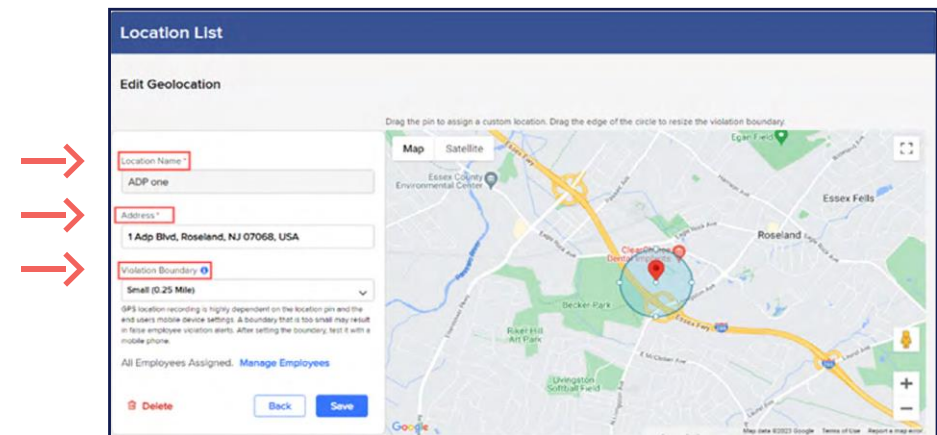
Location List

Edit Geolocation

Drag the pin to assign a custom location. Drag the edge of the circle to resize the violation boundary.

Location Name *

ADP one

Address *

1 Adp Blvd, Roseland, NJ 07068, USA

Violation Boundary

Small (0.25 Mile)

GPS location recording is highly dependent on the location pin and the end users mobile device settings. A boundary that is too small may result in false employee violation alerts. After setting the boundary, test it with a mobile phone.

All Employees Assigned. Manage Employees

Delete

Back

Save

Map

Satellite

Essex County Environmental Center

Egan Field

Essex Fells

Roseland

ClearChoice Dental Implants

Becker Park

Riker Hill Art Park

Livingston Softball Field

Google

Map data ©2023 Google Terms of Use Report a map error